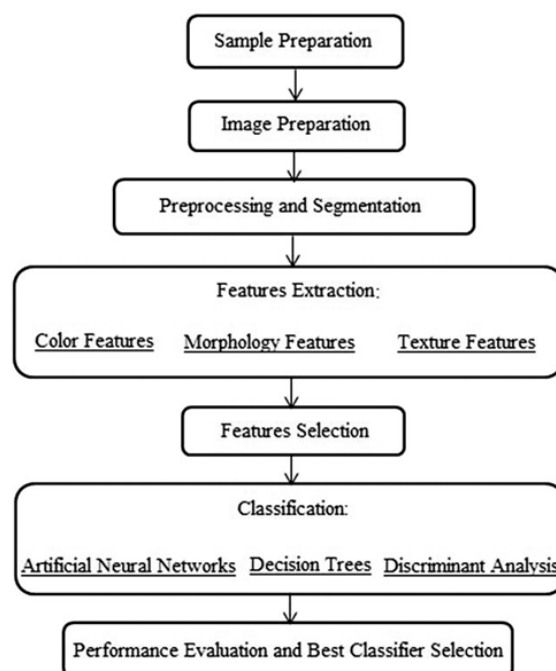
Sample Preparation

Image Preparation

Preprocessing and Segmentation

Features Extraction:

Color Features Morphology Features Texture Features

Features Selection

Classification:

Artificial Neural Networks Decision Trees Discriminant Analysis

Performance Evaluation and Best Classifier Selection